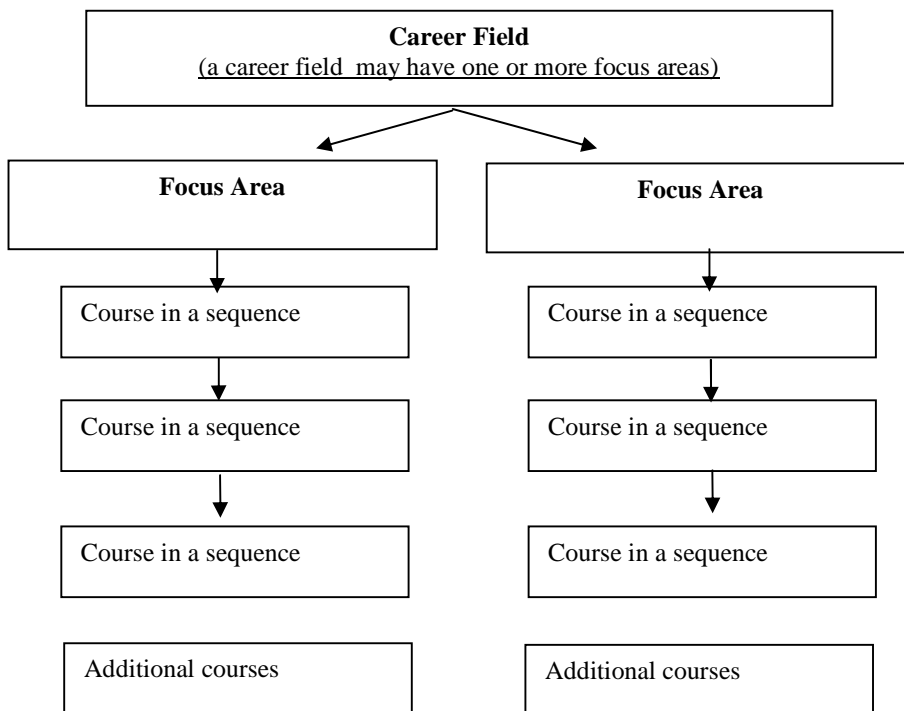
Career Field
(a career field may have one or more focus areas)

Focus Area

Course in a sequence

Course in a sequence

Course in a sequence

Additional courses

Focus Area

Course in a sequence

Course in a sequence

Course in a sequence

Additional courses